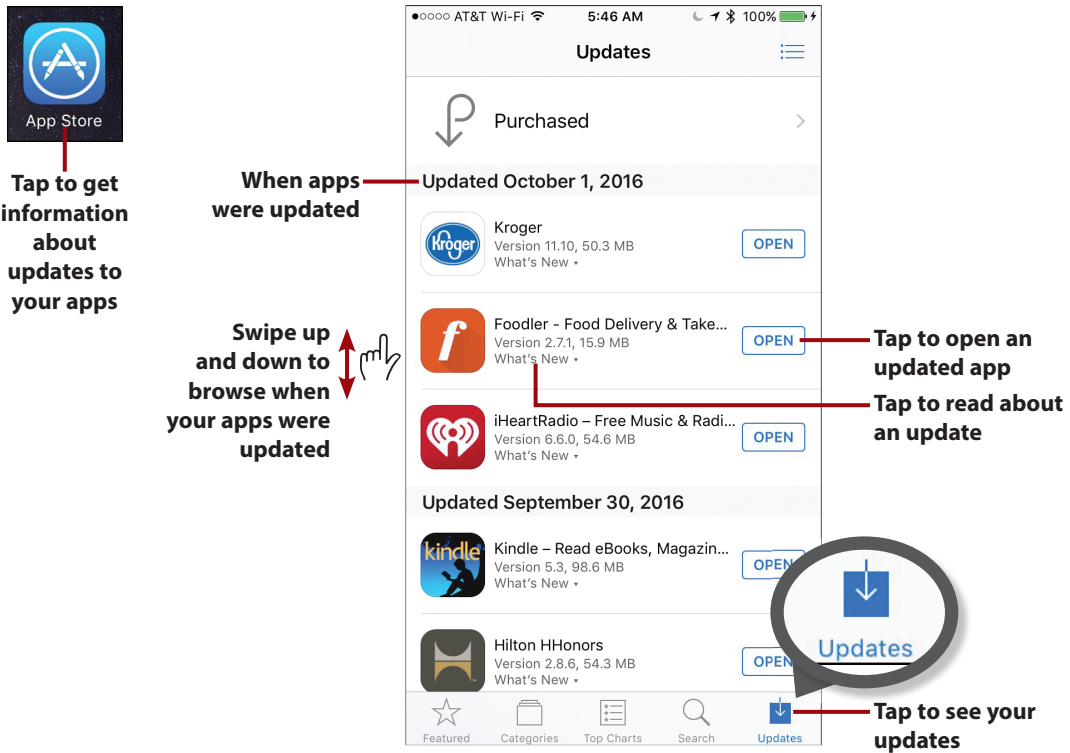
App Store

Tap to get information about updates to your apps

●○○○○ AT&T Wi-Fi 5:46 AM 100%

Updates

Purchased

When apps were updated

Updated October 1, 2016

Kroger
Kroger
Version 11.10, 50.3 MB
What's New ▾
OPEN

Swipe up and down to browse when your apps were updated

f
Foodler - Food Delivery & Take...
Version 2.7.1, 15.9 MB
What's New ▾
OPEN

Tap to open an updated app

Tap to read about an update

iHeartRadio – Free Music & Radi...
Version 6.6.0, 54.6 MB
What's New ▾
OPEN

Updated September 30, 2016

kindle
Kindle – Read eBooks, Magazin...
Version 5.3, 98.6 MB
What's New ▾
OPEN

Updates

Hilton HHonors
Version 2.8.6, 54.3 MB
What's New ▾
OPEN

Featured Categories Top Charts Search Updates

Tap to see your updates